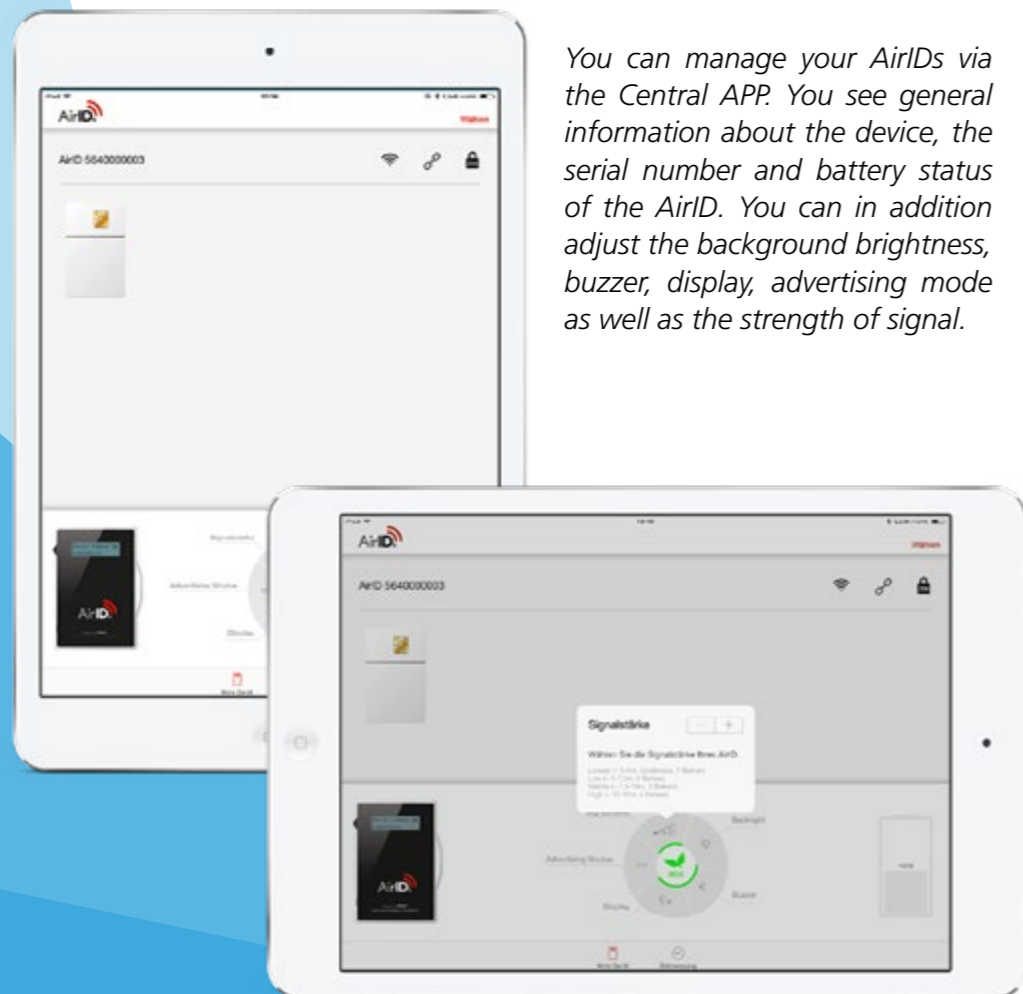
You can manage your AirIDs via the Central APP. You see general information about the device, the serial number and battery status of the AirID. You can in addition adjust the background brightness, buzzer, display, advertising mode as well as the strength of signal.

AirID

Wählen

AirID 5640000003

AirID

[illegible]

Advertising Modus

Display

AirID

Wählen

AirID 5640000003

Signalstärke

Wählen Sie die Signalstärke Ihres AirID.

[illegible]

Advertising Modus

Backlight

Buzzer

Display

AirID